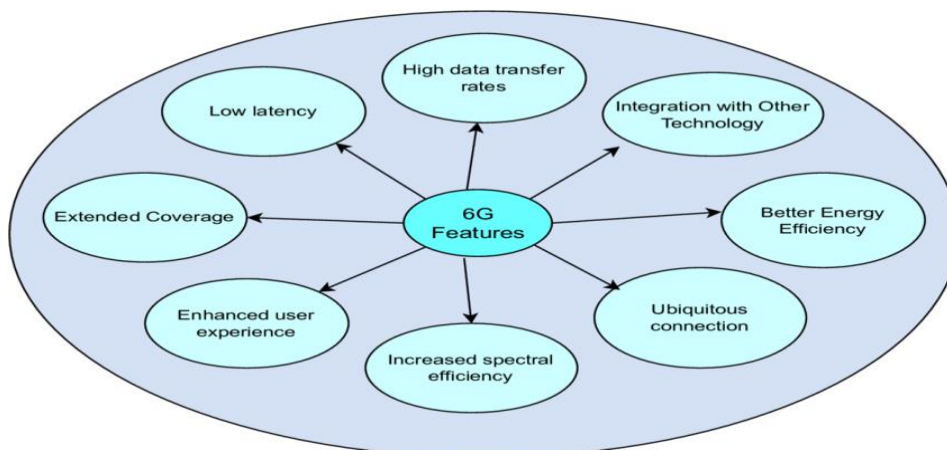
6G Features

High data transfer rates

Integration with Other Technology

Better Energy Efficiency

Ubiquitous connection

Increased spectral efficiency

Enhanced user experience

Extended Coverage

Low latency